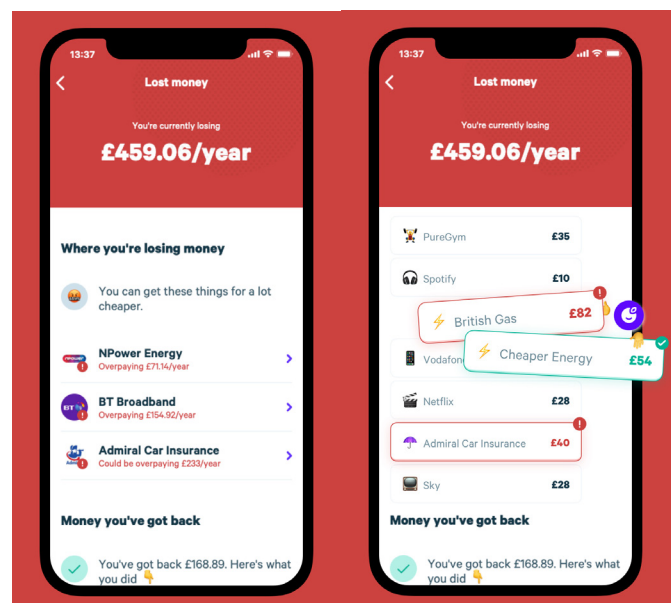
13:37

Lost money

You're currently losing

£459.06/year

Where you're losing money

You can get these things for a lot cheaper.

NPower Energy
Overpaying £71.14/year

BT Broadband
Overpaying £154.92/year

Admiral Car Insurance
Could be overpaying £233/year

Money you've got back

You've got back £168.89. Here's what you did

13:37

Lost money

You're currently losing

£459.06/year

PureGym £35

Spotify £10

British Gas £82

Cheaper Energy £54

Vodafone

Netflix £28

Admiral Car Insurance £40

Sky £28

Money you've got back

You've got back £168.89. Here's what you did